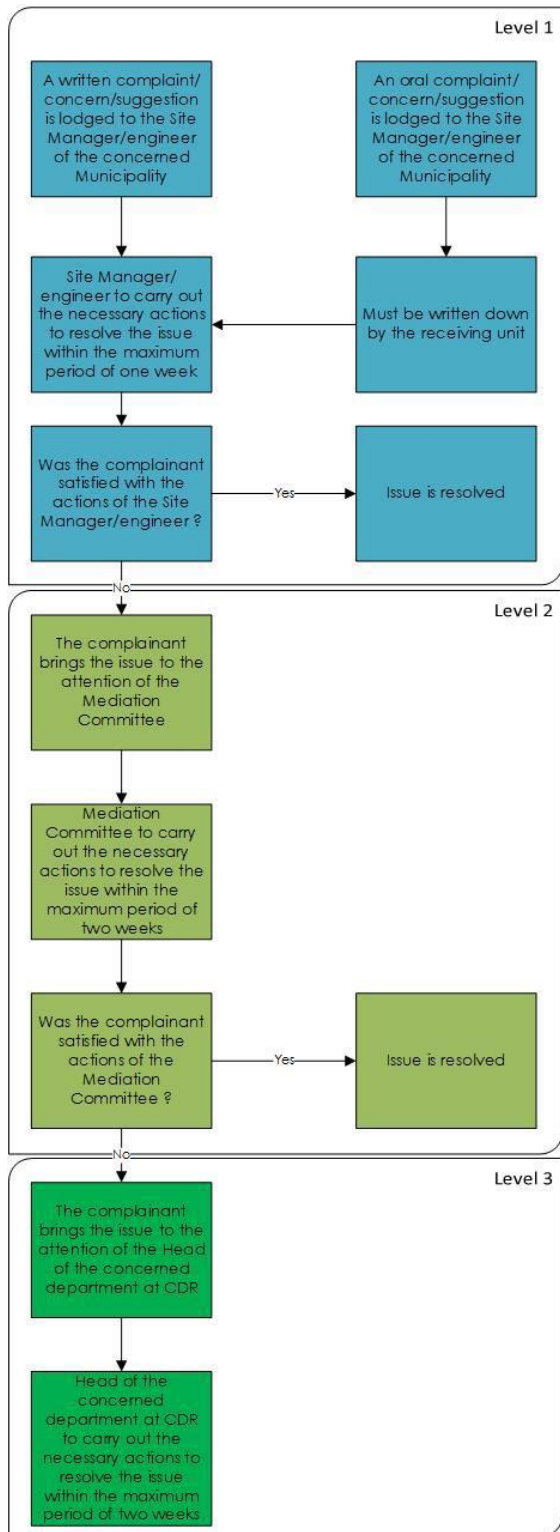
Level 1

A written complaint/ concern/suggestion is lodged to the Site Manager/engineer of the concerned Municipality

An oral complaint/ concern/suggestion is lodged to the Site Manager/engineer of the concerned Municipality

Site Manager/ engineer to carry out the necessary actions to resolve the issue within the maximum period of one week

Must be written down by the receiving unit

Was the complainant satisfied with the actions of the Site Manager/engineer ?

Yes

Issue is resolved

No

Level 2

The complainant brings the issue to the attention of the Mediation Committee

Mediation Committee to carry out the necessary actions to resolve the issue within the maximum period of two weeks

Was the complainant satisfied with the actions of the Mediation Committee ?

Yes

Issue is resolved

No

Level 3

The complainant brings the issue to the attention of the Head of the concerned department at CDR

Head of the concerned department at CDR to carry out the necessary actions to resolve the issue within the maximum period of two weeks